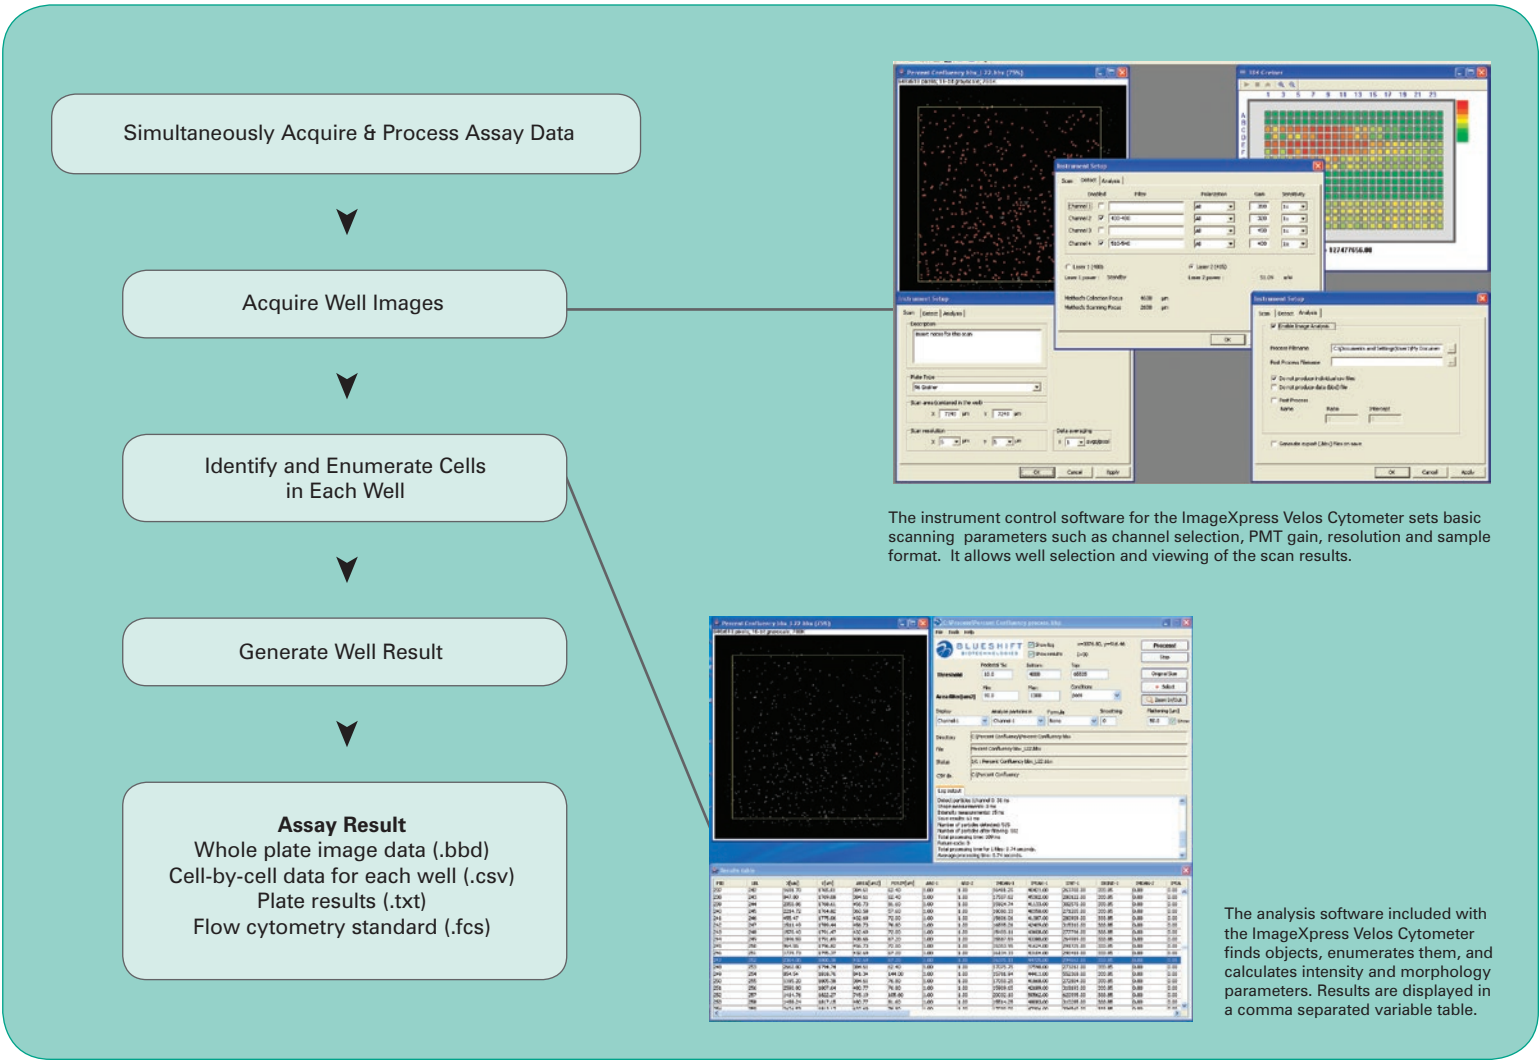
Simultaneously Acquire & Process Assay Data

Acquire Well Images

Identify and Enumerate Cells in Each Well

Generate Well Result

**Assay Result**
Whole plate image data (.bbd)
Cell-by-cell data for each well (.csv)
Plate results (.txt)
Flow cytometry standard (.fcs)

The instrument control software for the ImageXpress Velos Cytometer sets basic scanning parameters such as channel selection, PMT gain, resolution and sample format. It allows well selection and viewing of the scan results.

BLUESHIFT

The analysis software included with the ImageXpress Velos Cytometer finds objects, enumerates them, and calculates intensity and morphology parameters. Results are displayed in a comma separated variable table.